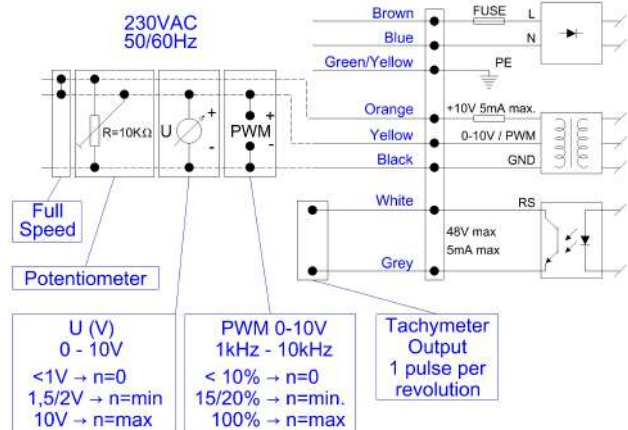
230VAC
50/60Hz

Brown
Blue
Green/Yellow
Orange
Yellow
Black
White
Grey

FUSE
L
N
PE
+10V 5mA max.
0-10V / PWM
GND
RS
48V max
5mA max

R=10KΩ
U
+
-
PWM
+
-

Full Speed

Potentiometer

U (V)
0 - 10V
<1V → n=0
1,5/2V → n=min
10V → n=max

PWM 0-10V
1kHz - 10kHz
< 10% → n=0
15/20% → n=min.
100% → n=max

Tachymeter Output
1 pulse per revolution